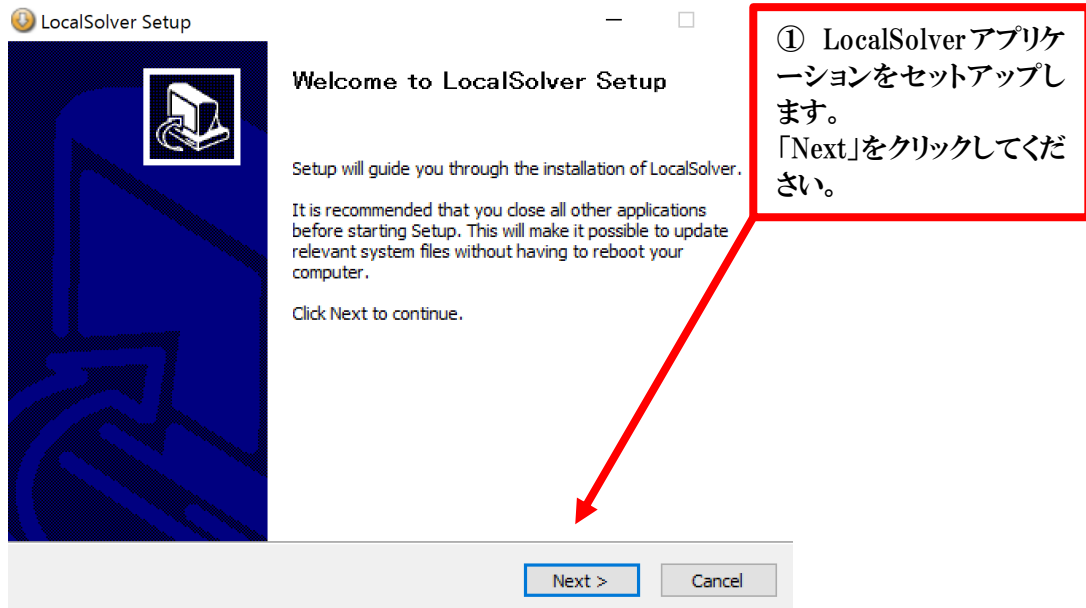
LocalSolver Setup

Welcome to LocalSolver Setup

Setup will guide you through the installation of LocalSolver.

It is recommended that you close all other applications before starting Setup. This will make it possible to update relevant system files without having to reboot your computer.

Click Next to continue.

① LocalSolver アプリケーションをセットアップします。
「Next」をクリックしてください。

Next >

Cancel